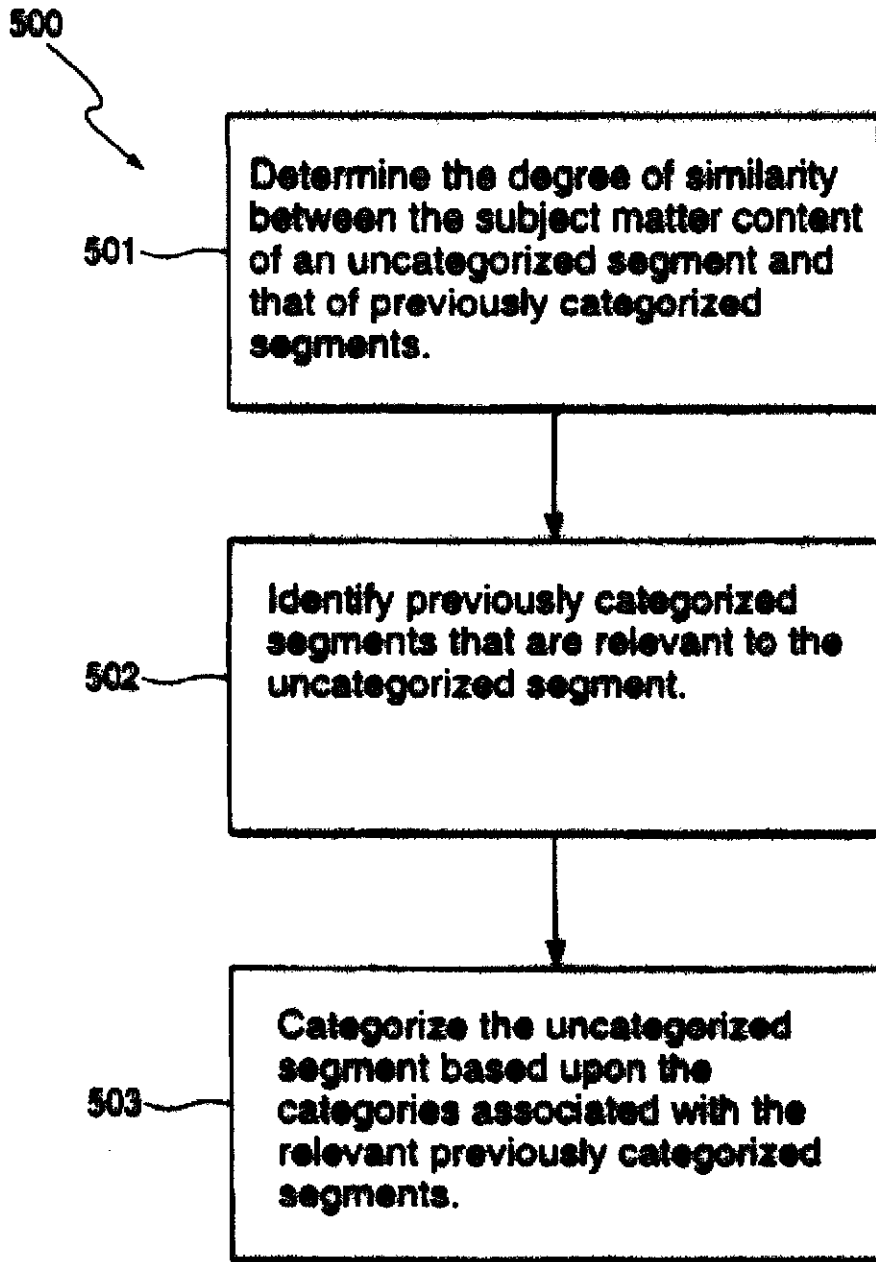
500

501

Determine the degree of similarity between the subject matter content of an uncategorized segment and that of previously categorized segments.

502

Identify previously categorized segments that are relevant to the uncategorized segment.

503

Categorize the uncategorized segment based upon the categories associated with the relevant previously categorized segments.